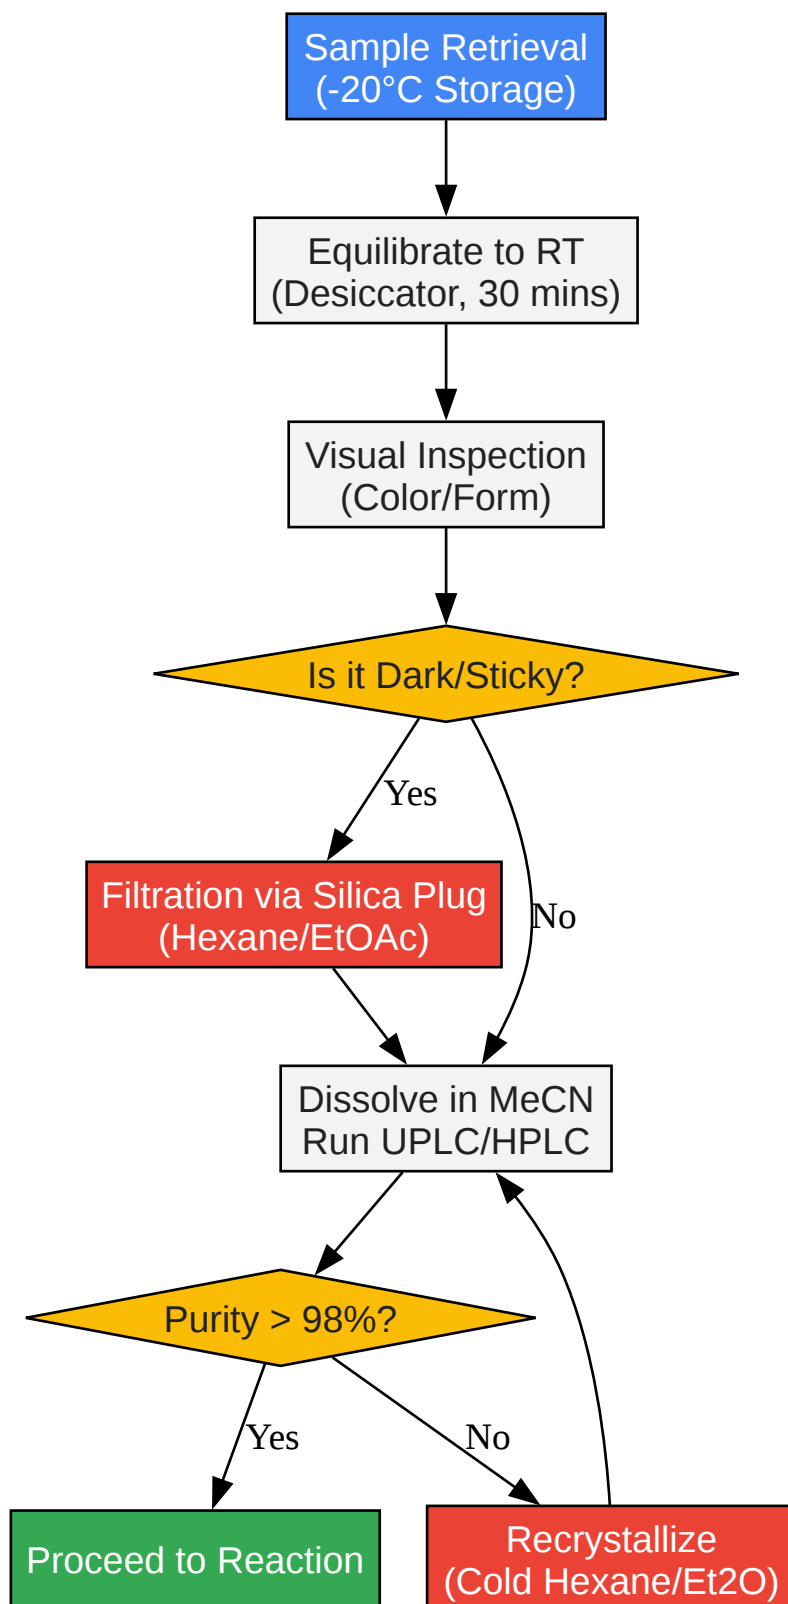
Sample Retrieval
(-20°C Storage)

Equilibrate to RT
(Desiccator, 30 mins)

Visual Inspection
(Color/Form)

Is it Dark/Sticky?

Yes

No

Filtration via Silica Plug
(Hexane/EtOAc)

Dissolve in MeCN
Run UPLC/HPLC

Purity > 98%?

Yes

No

Proceed to Reaction

Recrystallize
(Cold Hexane/Et2O)